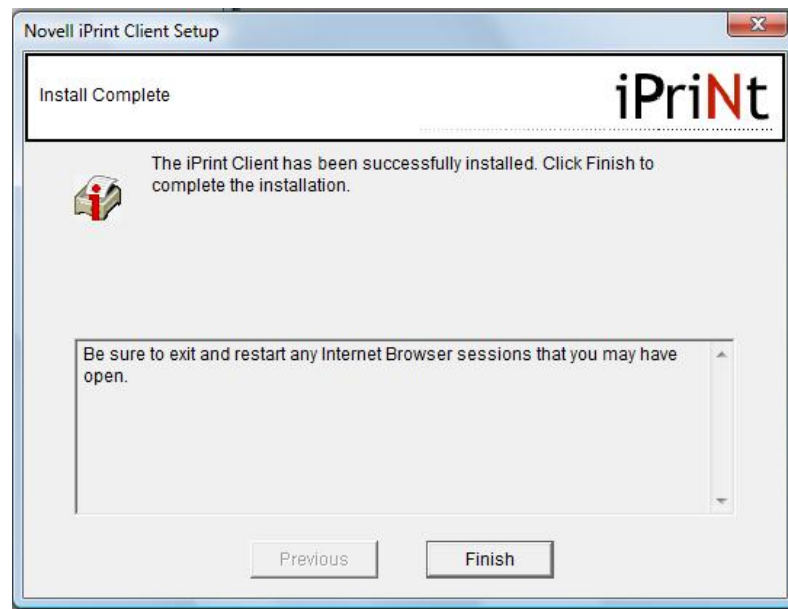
Novell iPrint Client Setup

Install Complete

iPriNt

The iPrint Client has been successfully installed. Click Finish to complete the installation.

Be sure to exit and restart any Internet Browser sessions that you may have open.

Previous

Finish